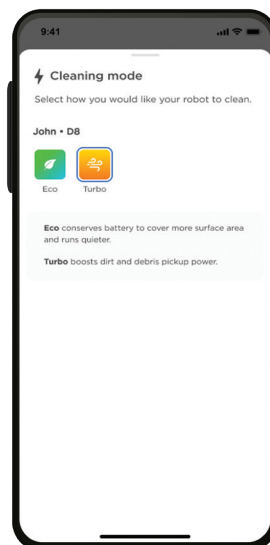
9:41

Cleaning mode

Select how you would like your robot to clean.

John • D8

Eco

Turbo

**Eco** conserves battery to cover more surface area and runs quieter.

**Turbo** boosts dirt and debris pickup power.